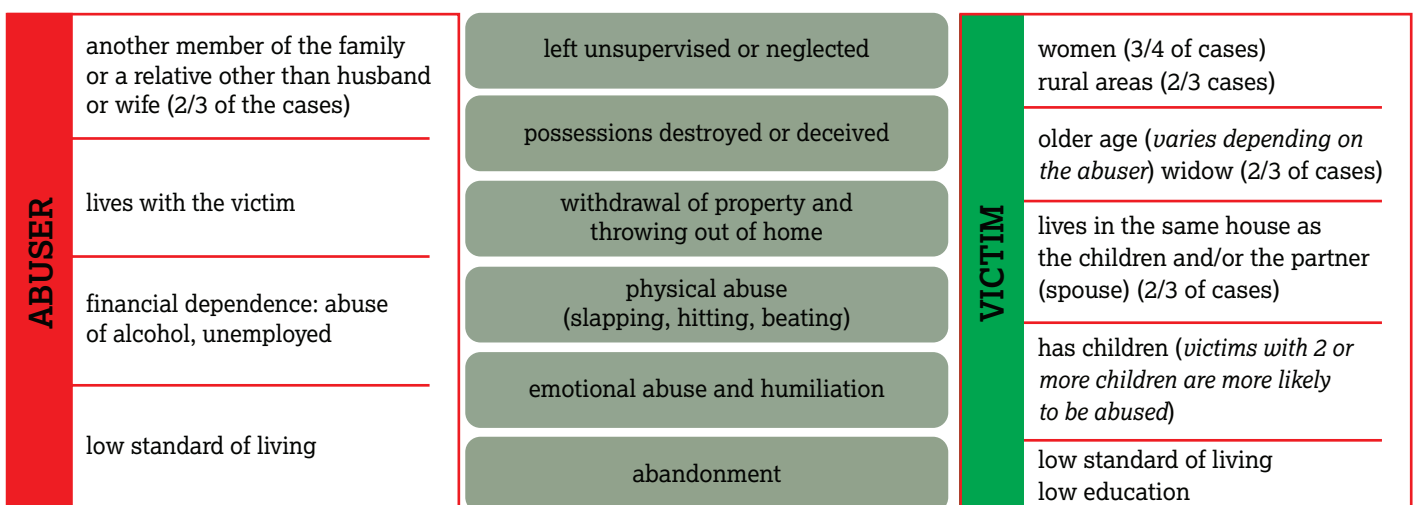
ABUSER

another member of the family or a relative other than husband or wife (2/3 of the cases)

lives with the victim

financial dependence: abuse of alcohol, unemployed

low standard of living

left unsupervised or neglected

possessions destroyed or deceived

withdrawal of property and throwing out of home

physical abuse (slapping, hitting, beating)

emotional abuse and humiliation

abandonment

VICTIM

women (3/4 of cases)
rural areas (2/3 cases)

older age (*varies depending on the abuser*) widow (2/3 of cases)

lives in the same house as the children and/or the partner (spouse) (2/3 of cases)

has children (*victims with 2 or more children are more likely to be abused*)

low standard of living
low education